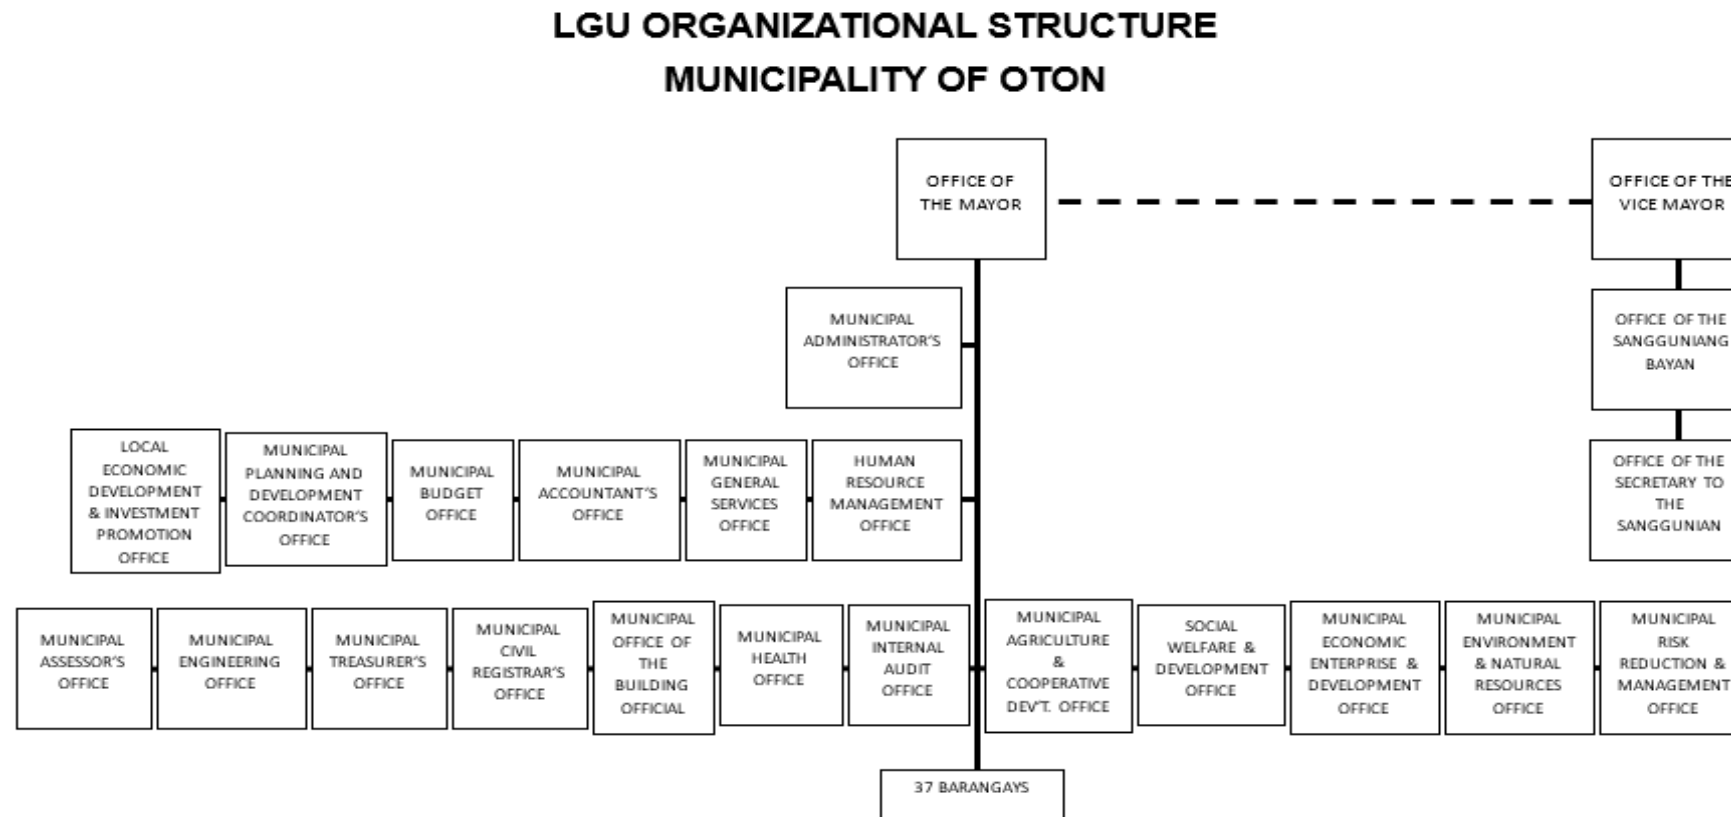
LGU ORGANIZATIONAL STRUCTURE
MUNICIPALITY OF OTON

OFFICE OF THE MAYOR

OFFICE OF THE VICE MAYOR

MUNICIPAL ADMINISTRATOR'S OFFICE

OFFICE OF THE SANGGUNIANG BAYAN

OFFICE OF THE SECRETARY TO THE SANGGUNIAN

LOCAL ECONOMIC DEVELOPMENT & INVESTMENT PROMOTION OFFICE

MUNICIPAL PLANNING AND DEVELOPMENT COORDINATOR'S OFFICE

MUNICIPAL BUDGET OFFICE

MUNICIPAL ACCOUNTANT'S OFFICE

MUNICIPAL GENERAL SERVICES OFFICE

HUMAN RESOURCE MANAGEMENT OFFICE

MUNICIPAL ASSESSOR'S OFFICE

MUNICIPAL ENGINEERING OFFICE

MUNICIPAL TREASURER'S OFFICE

MUNICIPAL CIVIL REGISTRAR'S OFFICE

MUNICIPAL OFFICE OF THE BUILDING OFFICIAL

MUNICIPAL HEALTH OFFICE

MUNICIPAL INTERNAL AUDIT OFFICE

MUNICIPAL AGRICULTURE & COOPERATIVE DEV'T. OFFICE

SOCIAL WELFARE & DEVELOPMENT OFFICE

MUNICIPAL ECONOMIC ENTERPRISE & DEVELOPMENT OFFICE

MUNICIPAL ENVIRONMENT & NATURAL RESOURCES OFFICE

MUNICIPAL RISK REDUCTION & MANAGEMENT OFFICE

37 BARANGAYS